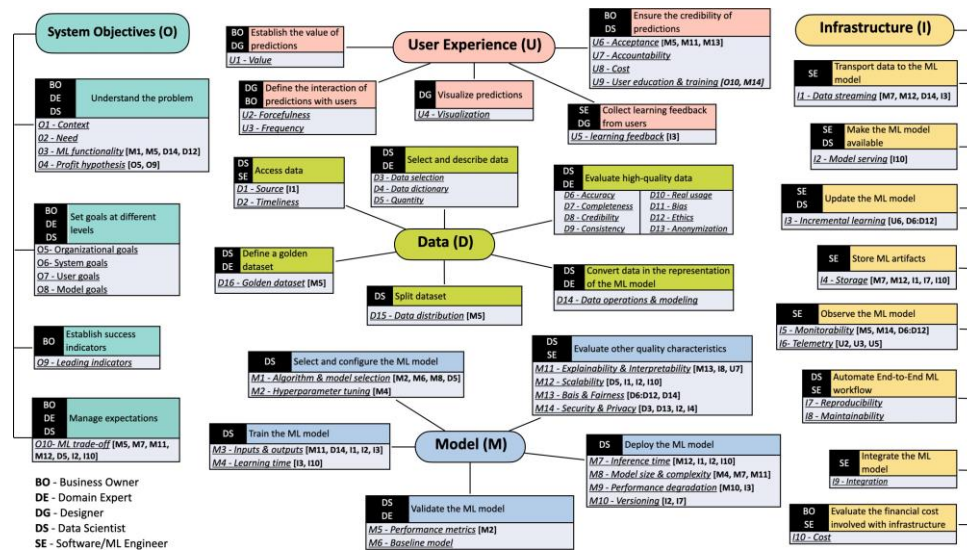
System Objectives (O)

BO DE DS Understand the problem
O1 - Context
O2 - Need
O3 - ML functionality [M1, M5, D14, D12]
O4 - Profit hypothesis [O5, O9]

BO DE DS Set goals at different levels
O5- Organizational goals
O6- System goals
O7- User goals
O8 - Model goals

BO Establish success indicators
O9 - Leading indicators

BO DE DS Manage expectations
O10- ML trade-off [M5, M7, M11, M12, D5, I2, I10]

BO - Business Owner
DE - Domain Expert
DG - Designer
DS - Data Scientist
SE - Software/ML Engineer

User Experience (U)

BO DG Establish the value of predictions
U1 - Value

DG BO Define the interaction of predictions with users
U2- Forcefulness
U3 - Frequency

DG Visualize predictions
U4 - Visualization

BO DS Ensure the credibility of predictions
U6 - Acceptance [M5, M11, M13]
U7 - Accountability
U8 - Cost
U9 - User education & training [O10, M14]

SE DG Collect learning feedback from users
U5 - learning feedback [I3]

Data (D)

DS SE Access data
D1 - Source [I1]
D2 - Timeliness

DS Select and describe data
D3 - Data selection
D4 - Data dictionary
D5 - Quantity

DS DE Evaluate high-quality data
D6 - Accuracy
D7 - Completeness
D8 - Credibility
D9 - Consistency
D10 - Real usage
D11 - Bias
D12 - Ethics
D13 - Anonymization

DS DE Define a golden dataset
D16 - Golden dataset [M5]

DS Split dataset
D15 - Data distribution [M5]

DS DE Convert data in the representation of the ML model
D14 - Data operations & modeling

Model (M)

DS Select and configure the ML model
M1 - Algorithm & model selection [M2, M6, M8, D5]
M2 - Hyperparameter tuning [M4]

DS SE Evaluate other quality characteristics
M11 - Explainability & Interpretability [M13, I8, U7]
M12 - Scalability [D5, I1, I2, I10]
M13 - Bais & Fairness [D6:D12, D14]
M14 - Security & Privacy [D3, D13, I2, I4]

DS Train the ML model
M3 - Inputs & outputs [M11, D14, I1, I2, I3]
M4 - Learning time [I3, I10]

DS Deploy the ML model
M7 - Inference time [M12, I1, I2, I10]
M8 - Model size & complexity [M4, M7, M11]
M9 - Performance degradation [M10, I3]
M10 - Versioning [I2, I7]

DS DE Validate the ML model
M5 - Performance metrics [M2]
M6 - Baseline model

Infrastructure (I)

SE Transport data to the ML model
I1 - Data streaming [M7, M12, D14, I3]

SE DS Make the ML model available
I2 - Model serving [I10]

SE DS Update the ML model
I3 - Incremental learning [U6, D6:D12]

SE Store ML artifacts
I4 - Storage [M7, M12, I1, I7, I10]

SE Observe the ML model
I5 - Monitorability [M5, M14, D6:D12]
I6 - Telemetry [U2, U3, U5]

SE Automate End-to-End ML workflow
I7 - Reproducibility
I8 - Maintainability

SE Integrate the ML model
I9 - Integration

BO SE Evaluate the financial cost involved with infrastructure
I10 - Cost